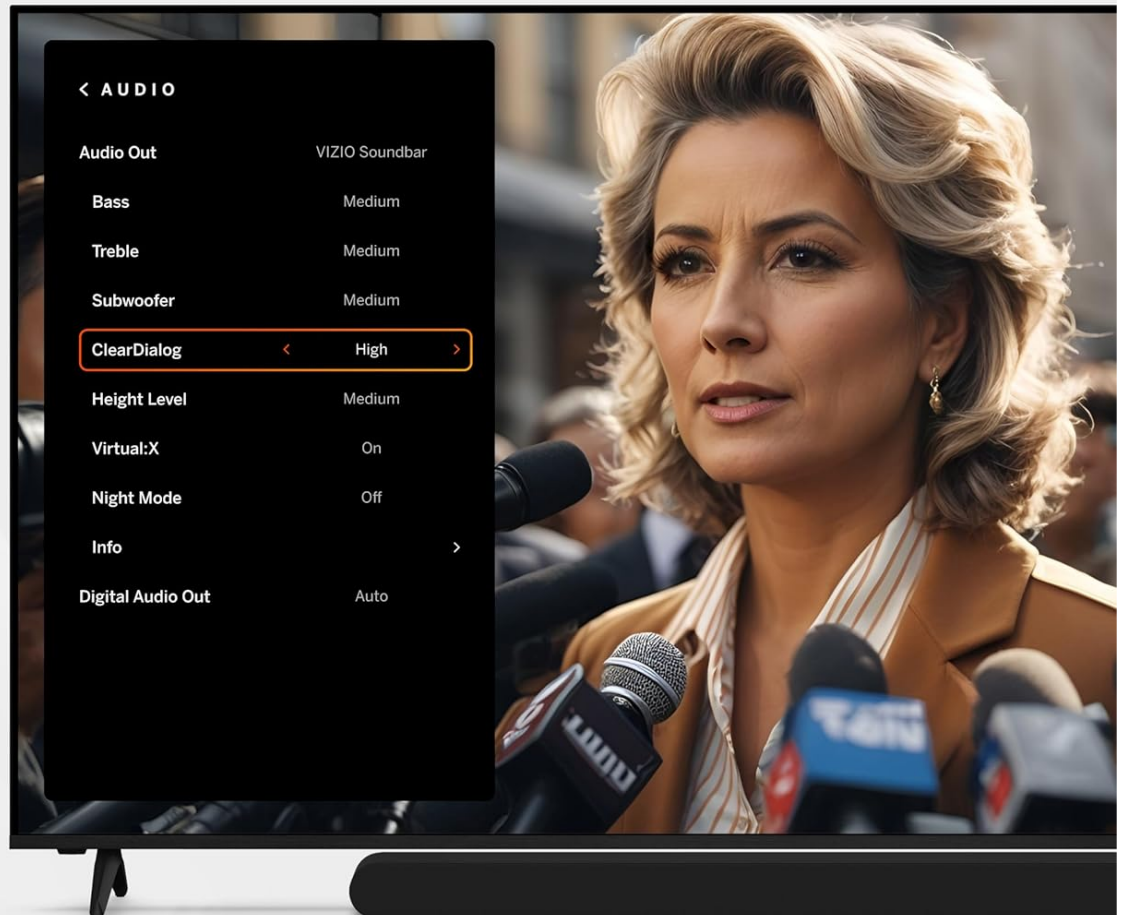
< AUDIO

| | |
|---|---|
| Audio Out | VIZIO Soundbar |
| Bass | Medium |
| Treble | Medium |
| Subwoofer | Medium |
| ClearDialog | < High > |
| Height Level | Medium |
| Virtual:X | On |
| Night Mode | Off |
| Info | > |
| Digital Audio Out | Auto |